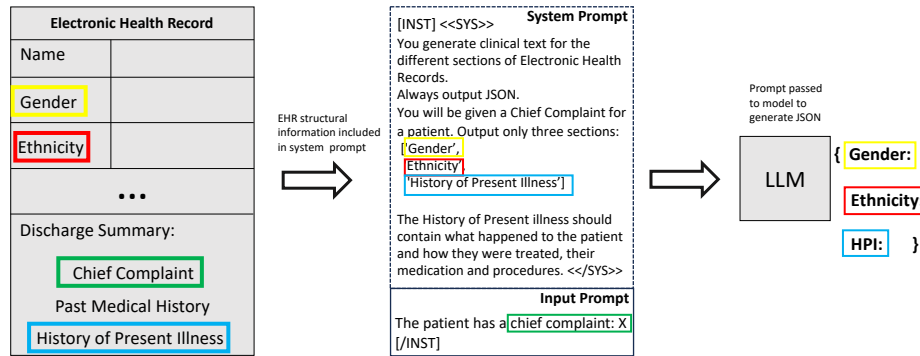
Electronic Health Record

| Name | |
|---|---|
| Gender | |
| Ethnicity | |

• • •

Discharge Summary:

Chief Complaint

Past Medical History

History of Present Illness

EHR structural information included in system prompt

System Prompt

[INST] <<SYS>>
You generate clinical text for the different sections of Electronic Health Records.
Always output JSON.
You will be given a Chief Complaint for a patient. Output only three sections:
['Gender',
'Ethnicity'
'History of Present Illness']

The History of Present illness should contain what happened to the patient and how they were treated, their medication and procedures. <</SYS>>

Input Prompt

The patient has a chief complaint: X
[/INST]

Prompt passed to model to generate JSON

LLM

{ Gender:

Ethnicity

HPI: }